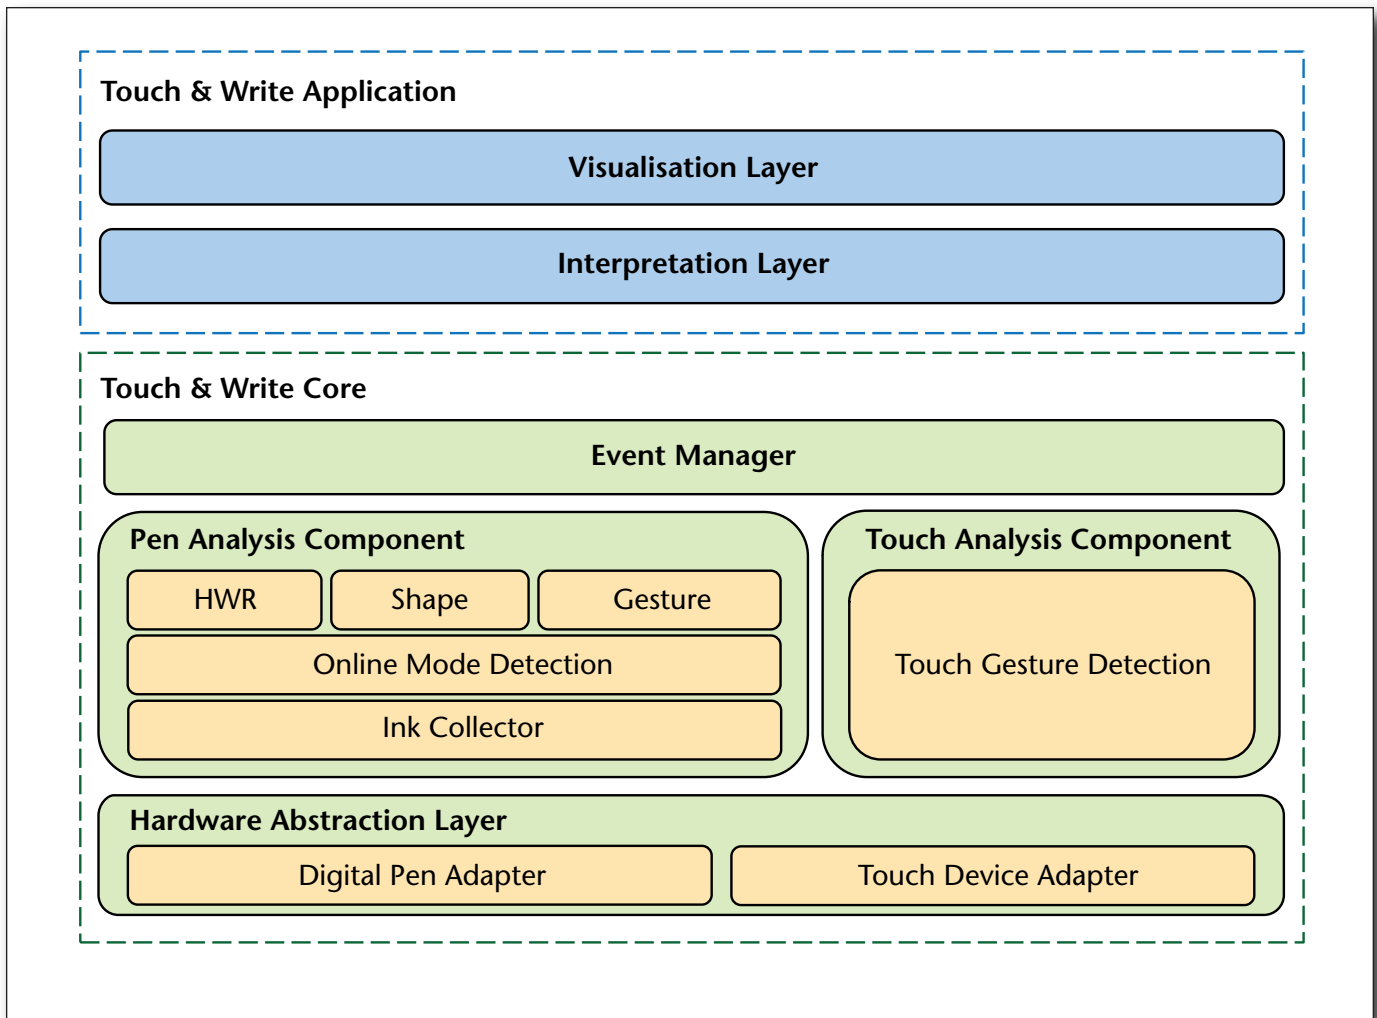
Touch & Write Application

Visualisation Layer

Interpretation Layer

Touch & Write Core

Event Manager

Pen Analysis Component

HWR

Shape

Gesture

Online Mode Detection

Ink Collector

Touch Analysis Component

Touch Gesture Detection

Hardware Abstraction Layer

Digital Pen Adapter

Touch Device Adapter